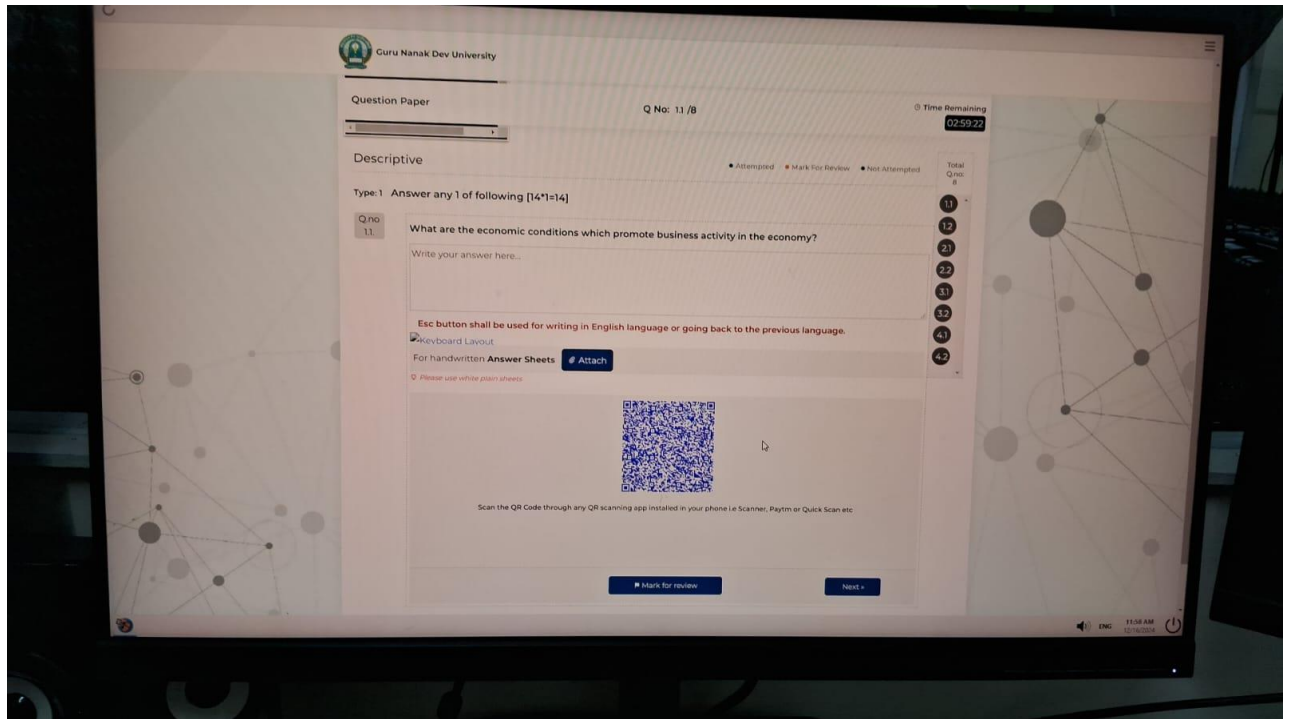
Guru Nanak Dev University

Question Paper

Q No: 1.1 /8

Time Remaining
02:59:22

Descriptive

Attempted • Mark For Review • Not Attempted

Total Q.no: 8

Type: 1 Answer any 1 of following [14*1=14]

Q.no 1.1.

What are the economic conditions which promote business activity in the economy?

Write your answer here...

Esc button shall be used for writing in English language or going back to the previous language.

Keyboard Layout

For handwritten Answer Sheets Attach

Please use white plain sheets

Scan the QR Code through any QR scanning app installed in your phone i.e Scanner, Paytm or Quick Scan etc

Mark for review

Next »

1.1
1.2
2.1
2.2
3.1
3.2
4.1
4.2

ENG 11:58 AM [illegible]